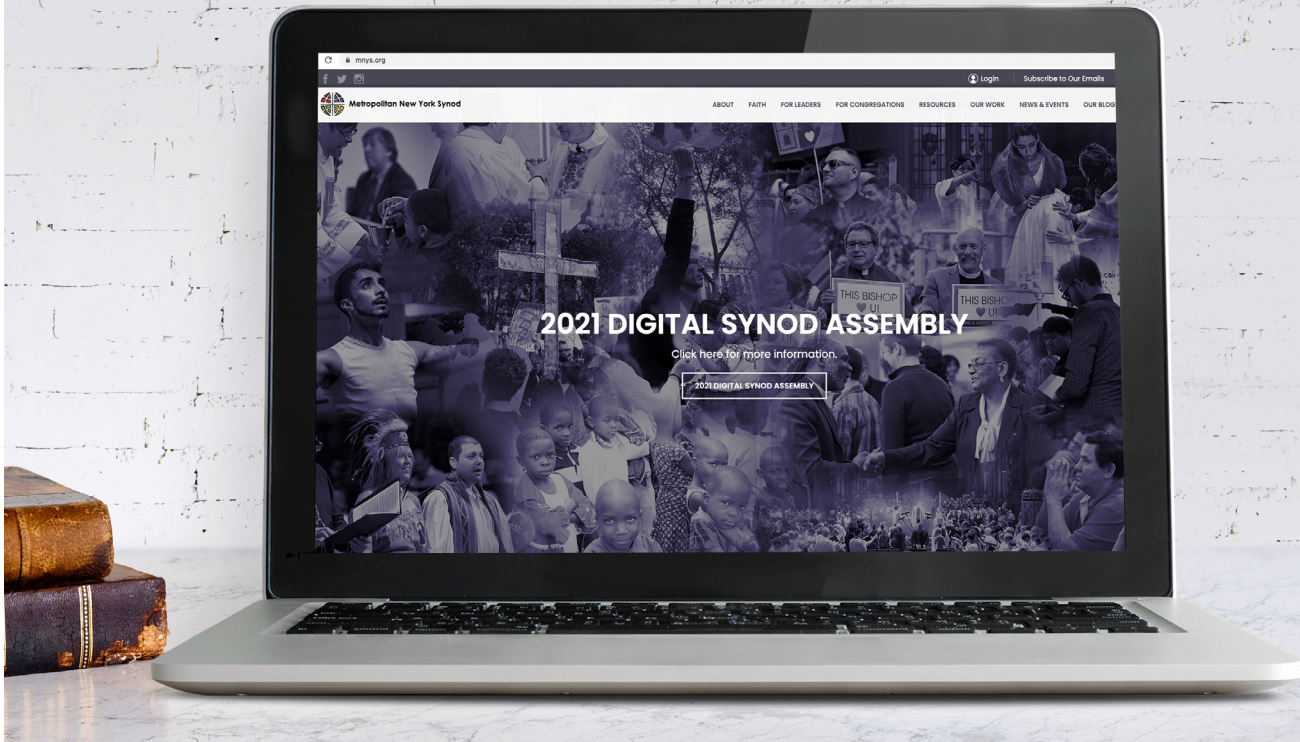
mnys.org

Login
Subscribe to Our Emails

Metropolitan New York Synod

ABOUT FAITH FOR LEADERS FOR CONGREGATIONS RESOURCES OUR WORK NEWS & EVENTS OUR BLOG

THIS BISHOP
THIS BISHOP

2021 DIGITAL SYNOD ASSEMBLY

Click here for more information.

2021 DIGITAL SYNOD ASSEMBLY